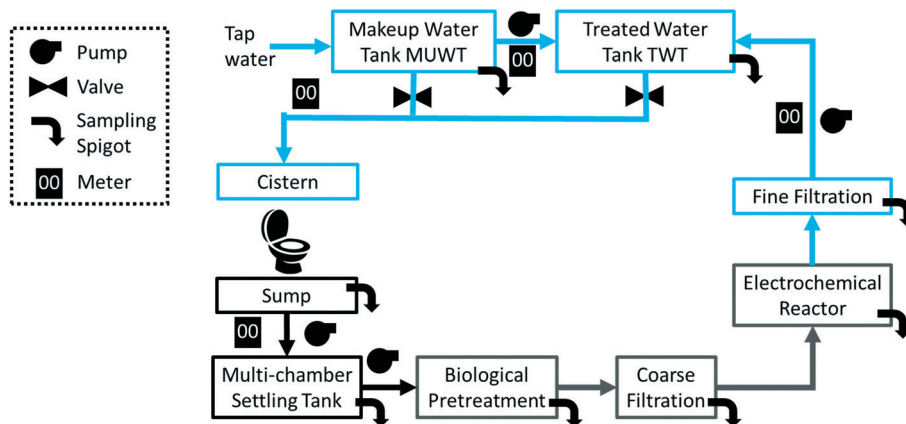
Pump
Valve
Sampling Spigot
00 Meter

Tap water

Makeup Water Tank MUWT

00

Treated Water Tank TWT

00

Cistern

00

Fine Filtration

Sump

00

Electrochemical Reactor

Multi-chamber Settling Tank

Biological Pretreatment

Coarse Filtration